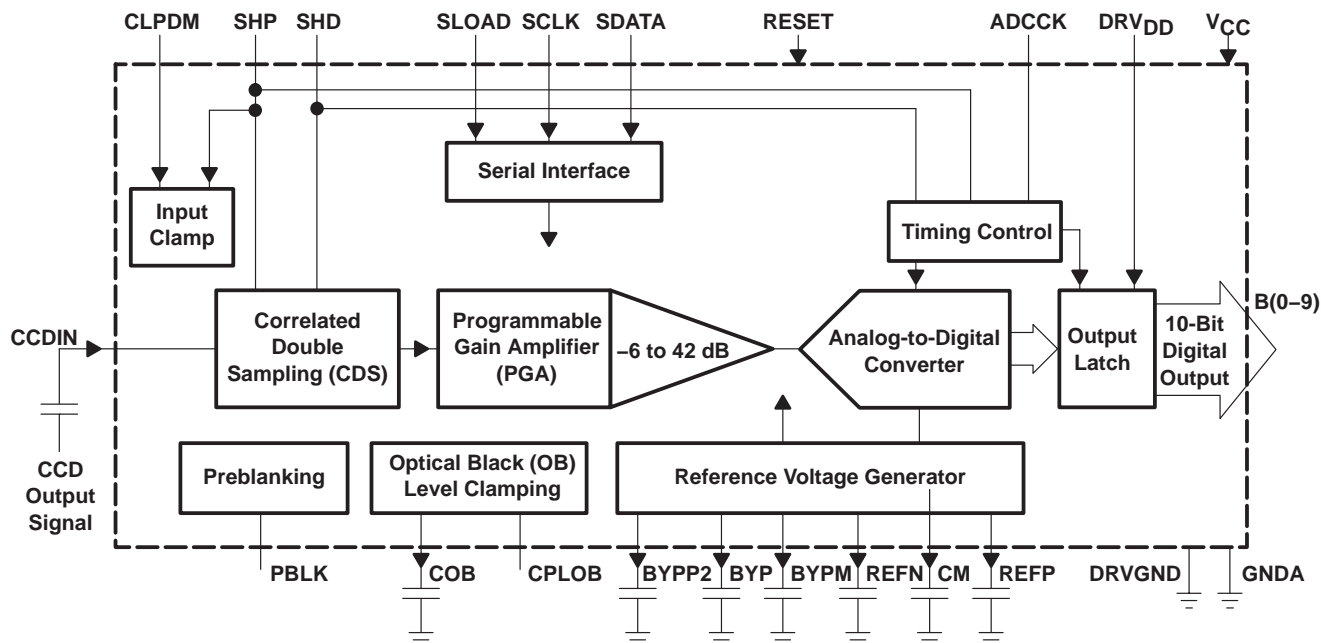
CLPDM SHP SHD SLOAD SCLK SDATA RESET ADCCK $DRV_{DD}$ $V_{CC}$

Serial Interface

Input Clamp

Timing Control

CCDIN

Correlated Double Sampling (CDS)

Programmable Gain Amplifier (PGA)

–6 to 42 dB

Analog-to-Digital Converter

Output Latch

10-Bit Digital Output

B(0–9)

CCD Output Signal

Preblanking

Optical Black (OB) Level Clamping

Reference Voltage Generator

PBLK COB CPLOB BYPP2 BYP BYPM REFN CM REFP DRVGND GNDA